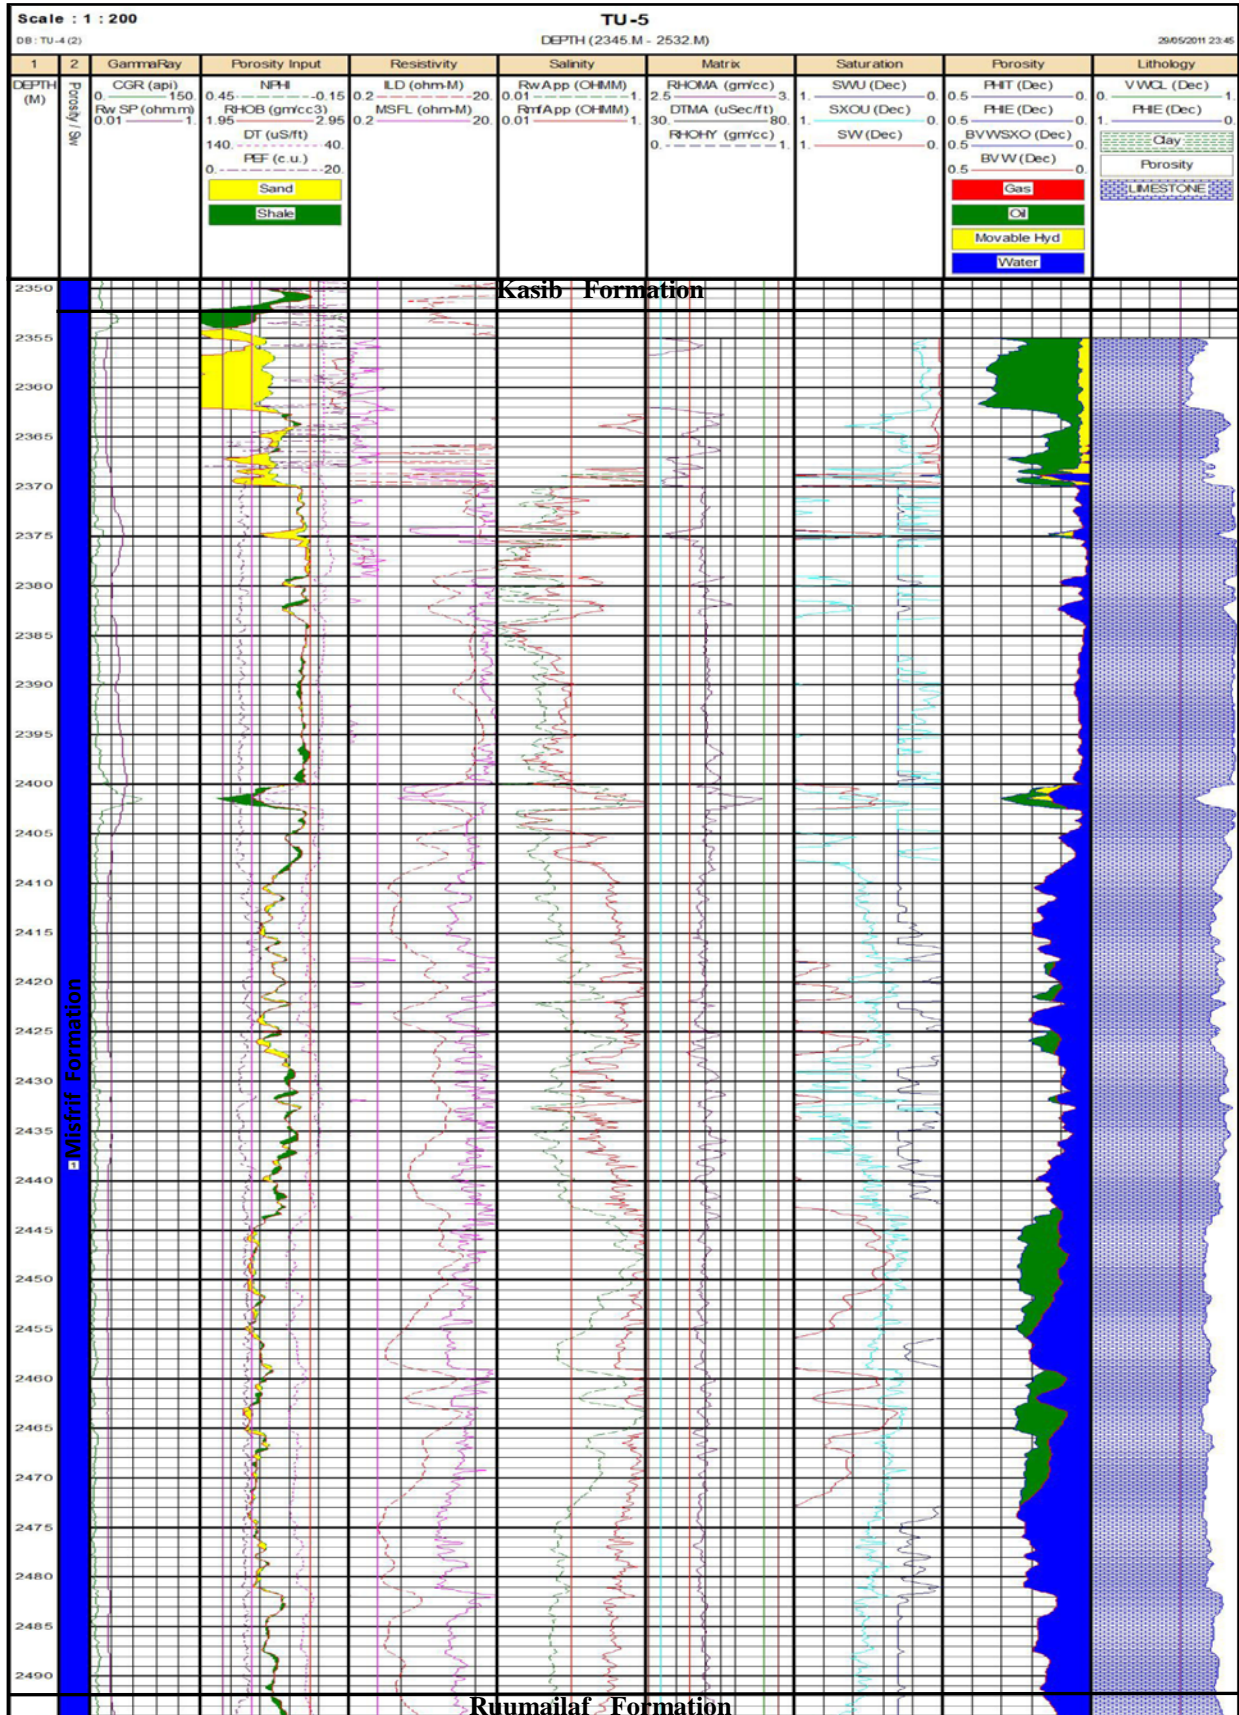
Scale : 1 : 200
DB : TU-4 (2)

TU-5
DEPTH (2345.M - 2532.M)

29/05/2011 23:45

| 1 | 2 | GammaRay | Porosity Input | Resistivity | Salinity | Matrix | Saturation | Porosity | Lithology |
|---|---|---|---|---|---|---|---|---|---|
| DEPTH (M) | Porosity / Sw | CGR (api) 0. 150. Rw SP (ohm.m) 0.01 1. | NPHI 0.45 -0.15 RHOB (gm/cc3) 1.95 2.95 DT (uS/ft) 140. 40. PEF (c.u.) 0. 20. Sand Shale | ILD (ohm-M) 0.2 20. MSFL (ohm-M) 0.2 20. | RwApp (OHMM) 0.01 1. RmfApp (OHMM) 0.01 1. | RHOMA (gm/cc) 2.5 3. DTMA (uSec/ft) 30. 80. RHOHY (gm/cc) 0. 1. | SWU (Dec) 1. 0. SXOU (Dec) 1. 0. SW (Dec) 1. 0. | PHIT (Dec) 0.5 0. PHIE (Dec) 0.5 0. BVWSXO (Dec) 0.5 0. BVW (Dec) 0.5 0. Gas Oil Movable Hyd Water | VWCL (Dec) 0. 1. PHIE (Dec) 1. 0. Clay Porosity LIMESTONE |

Kasib Formation

2350
2355
2360
2365
2370
2375
2380
2385
2390
2395
2400
2405
2410
2415
2420
2425
2430
2435
2440
2445
2450
2455
2460
2465
2470
2475
2480
2485
2490

Misfrif Formation
1

Ruumailaf Formation